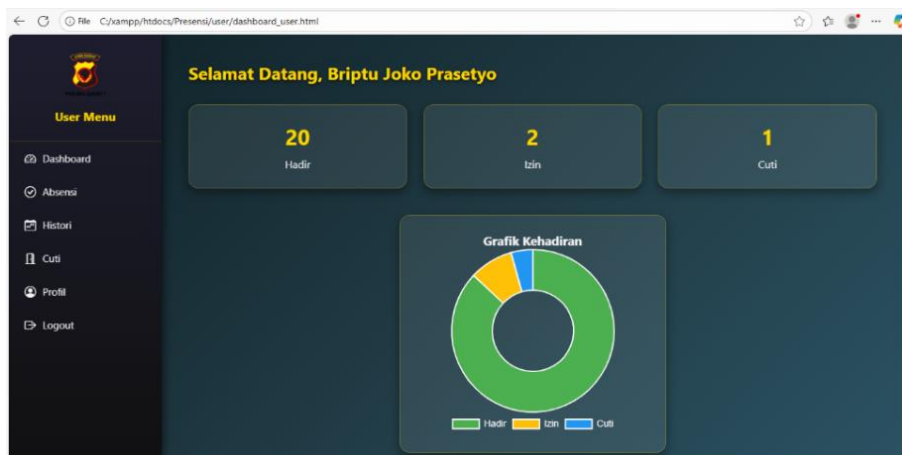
File C:/xampp/htdocs/Presensi/user/dashboard_user.html

User Menu

Dashboard

Absensi

Histori

Cuti

Profil

Logout

Selamat Datang, Briptu Joko Prasetyo

20
Hadir

2
Izin

1
Cuti

Grafik Kehadiran

Hadir Izin Cuti